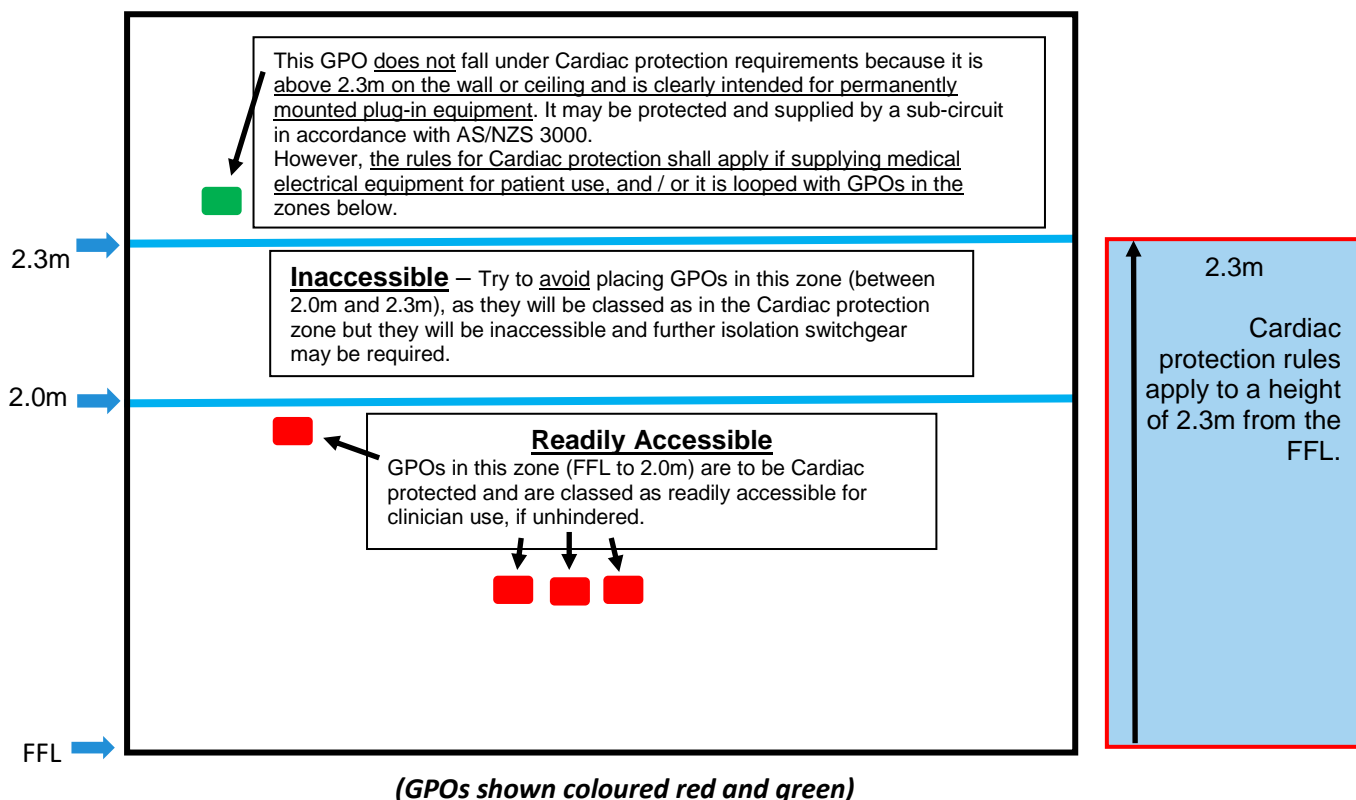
This GPO does not fall under Cardiac protection requirements because it is above 2.3m on the wall or ceiling and is clearly intended for permanently mounted plug-in equipment. It may be protected and supplied by a sub-circuit in accordance with AS/NZS 3000.
However, the rules for Cardiac protection shall apply if supplying medical electrical equipment for patient use, and / or it is looped with GPOs in the zones below.

2.3m

Inaccessible – Try to avoid placing GPOs in this zone (between 2.0m and 2.3m), as they will be classed as in the Cardiac protection zone but they will be inaccessible and further isolation switchgear may be required.

2.0m

Readily Accessible
GPOs in this zone (FFL to 2.0m) are to be Cardiac protected and are classed as readily accessible for clinician use, if unhindered.

FFL

2.3m

Cardiac protection rules apply to a height of 2.3m from the FFL.

(GPOs shown coloured red and green)